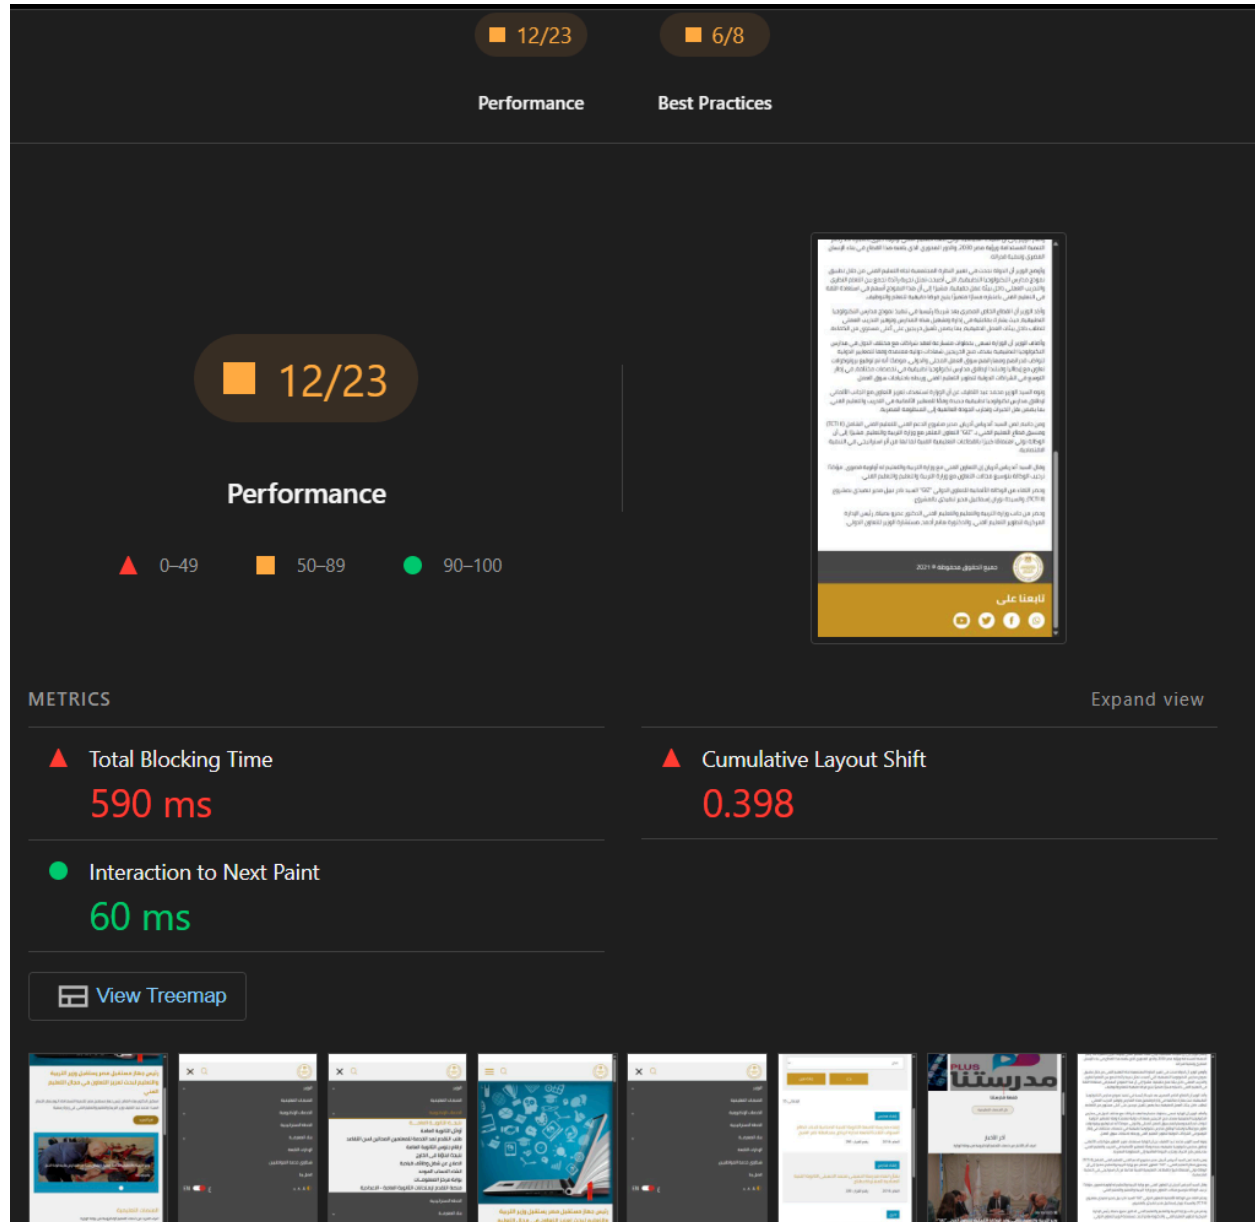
12/23

6/8

Performance

Best Practices

12/23

Performance

0–49

50–89

90–100

جميع الحقوق محفوظة © 2021

تابعنا على

METRICS

Expand view

Total Blocking Time

590 ms

Cumulative Layout Shift

0.398

Interaction to Next Paint

60 ms

View Treemap

مدرستنا PLUS